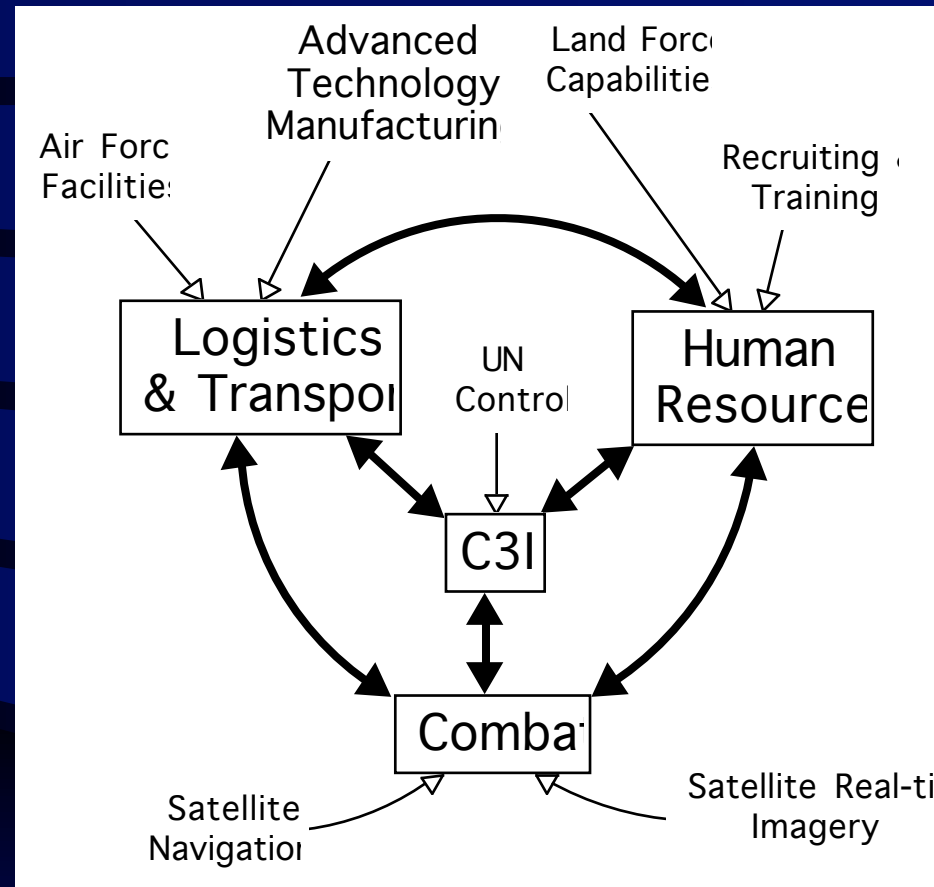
Advanced Technology Manufacturin

Land Forc Capabilitie

Air Forc Facilitie

Recruiting Training

Logistics & Transpo

UN Control

Human Resource

C3I

Comba

Satellite Navigatio

Satellite Real-ti Imagery